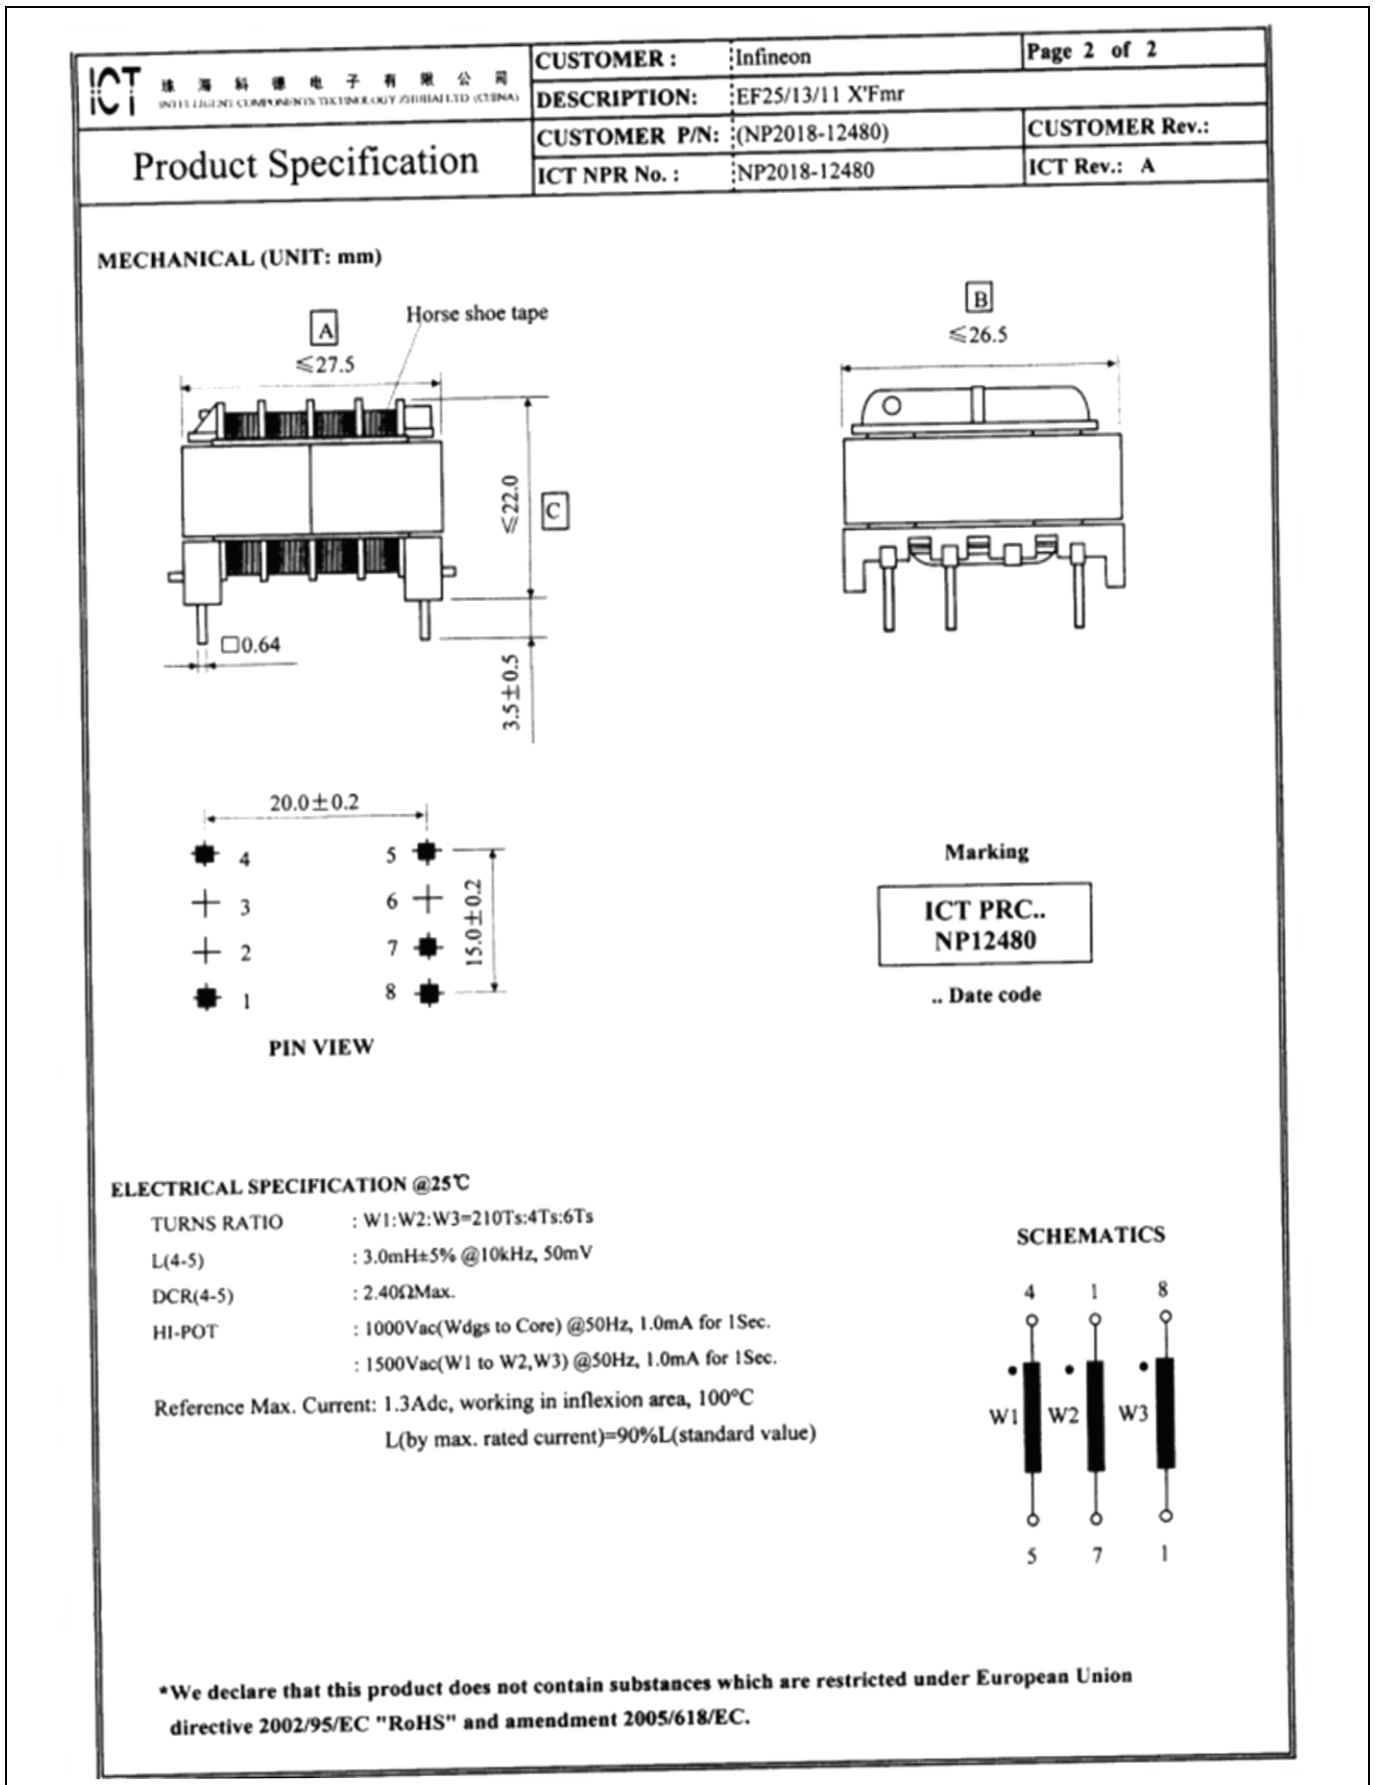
ICT 珠海科德电子有限公司 INTELLIGENT COMPONENTS TECHNOLOGY ZHUHAI LTD (CHINA)

Product Specification

| CUSTOMER : | Infineon | Page 2 of 2 |
|---|---|---|
| DESCRIPTION: | EF25/13/11 X'Fmr | |
| CUSTOMER P/N: | (NP2018-12480) | CUSTOMER Rev.: |
| ICT NPR No. : | NP2018-12480 | ICT Rev.: A |

MECHANICAL (UNIT: mm)

A
≤27.5
Horse shoe tape
≤22.0
C
□0.64
3.5±0.5

B
≤26.5

20.0±0.2
4 5
3 6
2 7
1 8
15.0±0.2

PIN VIEW

Marking
ICT PRC..
NP12480
.. Date code

ELECTRICAL SPECIFICATION @25℃
TURNS RATIO : W1:W2:W3=210Ts:4Ts:6Ts
L(4-5) : 3.0mH±5% @10kHz, 50mV
DCR(4-5) : 2.40ΩMax.
HI-POT : 1000Vac(Wdgs to Core) @50Hz, 1.0mA for 1Sec.
: 1500Vac(W1 to W2,W3) @50Hz, 1.0mA for 1Sec.
Reference Max. Current: 1.3Adc, working in inflexion area, 100°C
L(by max. rated current)=90%L(standard value)

SCHEMATICS
4 1 8
W1 W2 W3
5 7 1

*We declare that this product does not contain substances which are restricted under European Union directive 2002/95/EC "RoHS" and amendment 2005/618/EC.